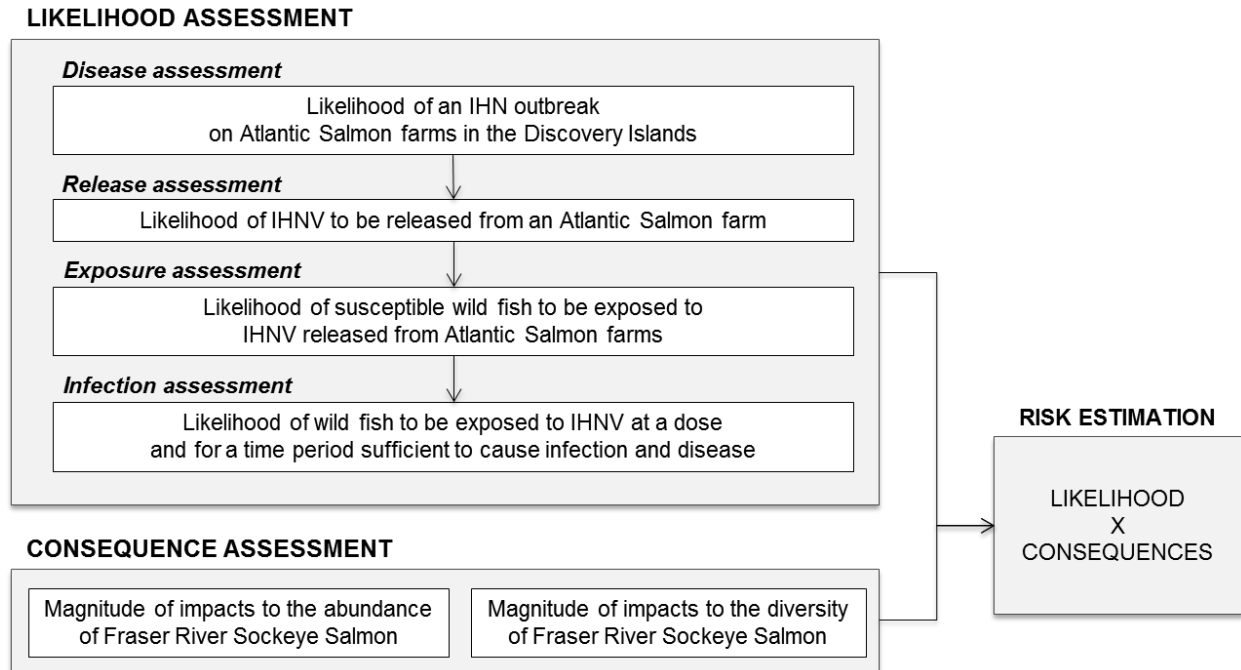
LIKELIHOOD ASSESSMENT

Disease assessment

Likelihood of an IHN outbreak on Atlantic Salmon farms in the Discovery Islands

Release assessment

Likelihood of IHNV to be released from an Atlantic Salmon farm

Exposure assessment

Likelihood of susceptible wild fish to be exposed to IHNV released from Atlantic Salmon farms

Infection assessment

Likelihood of wild fish to be exposed to IHNV at a dose and for a time period sufficient to cause infection and disease

RISK ESTIMATION

LIKELIHOOD
X
CONSEQUENCES

CONSEQUENCE ASSESSMENT

Magnitude of impacts to the abundance of Fraser River Sockeye Salmon

Magnitude of impacts to the diversity of Fraser River Sockeye Salmon